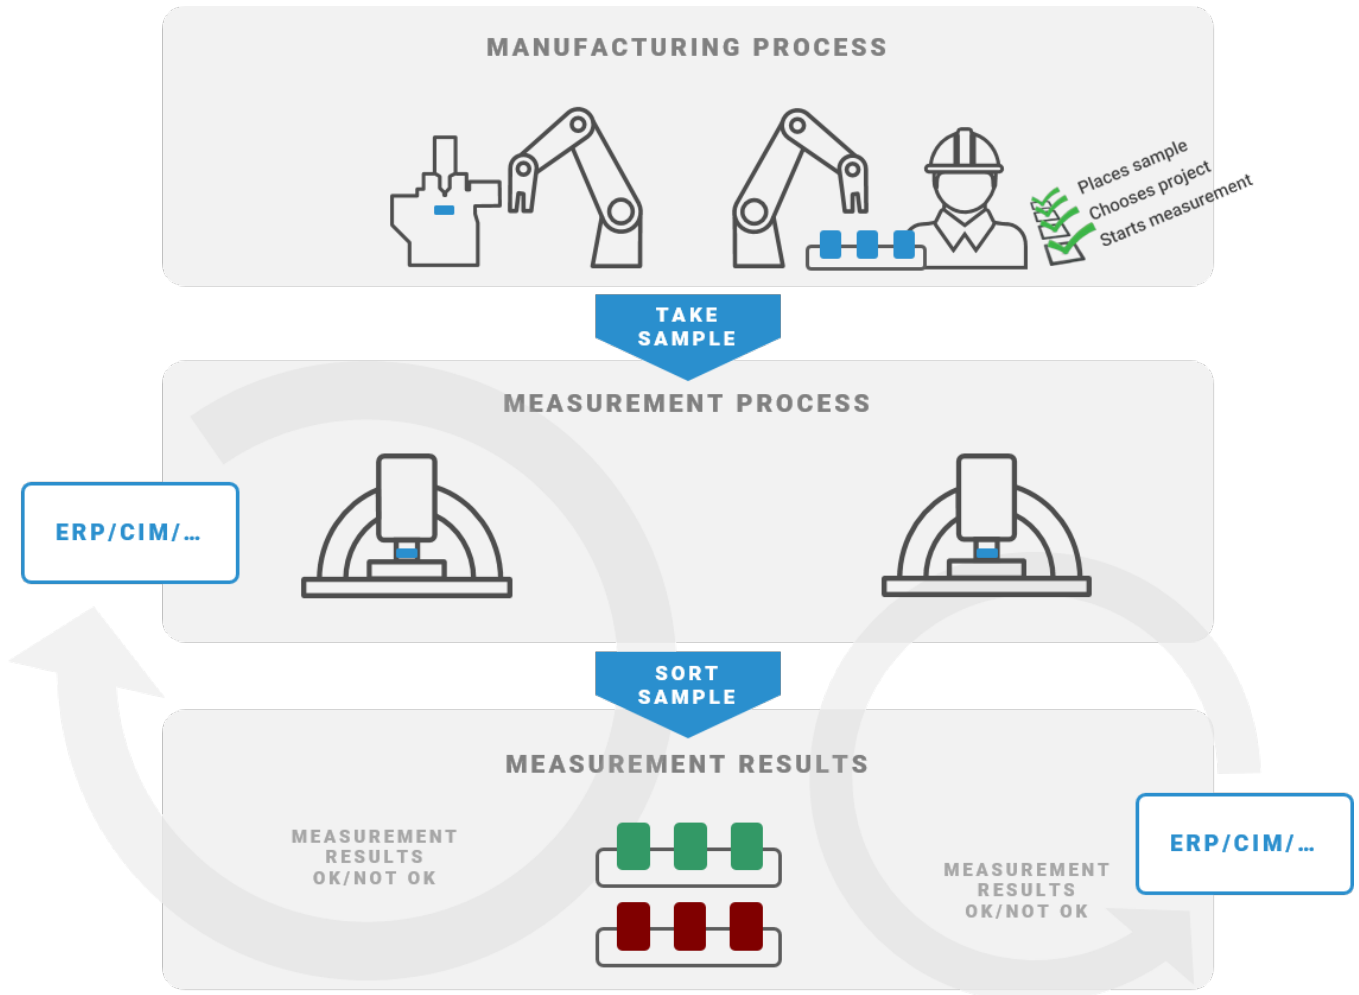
MANUFACTURING PROCESS

Places sample
Chooses project
Starts measurement

TAKE SAMPLE

MEASUREMENT PROCESS

ERP/CIM/...

SORT SAMPLE

MEASUREMENT RESULTS

MEASUREMENT RESULTS OK/NOT OK

MEASUREMENT RESULTS OK/NOT OK

ERP/CIM/...